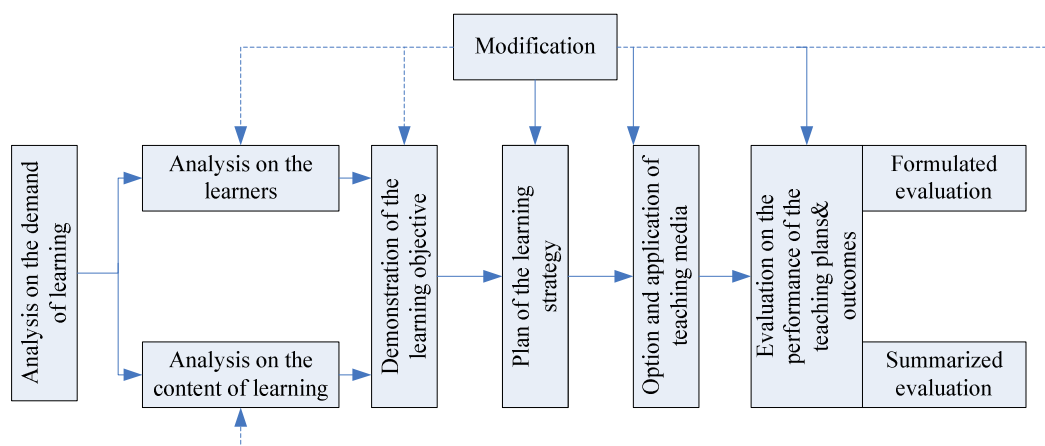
Modification

Analysis on the demand of learning

Analysis on the learners

Analysis on the content of learning

Demonstration of the learning objective

Plan of the learning strategy

Option and application of teaching media

Evaluation on the performance of the teaching plans& outcomes

Formulated evaluation

Summarized evaluation